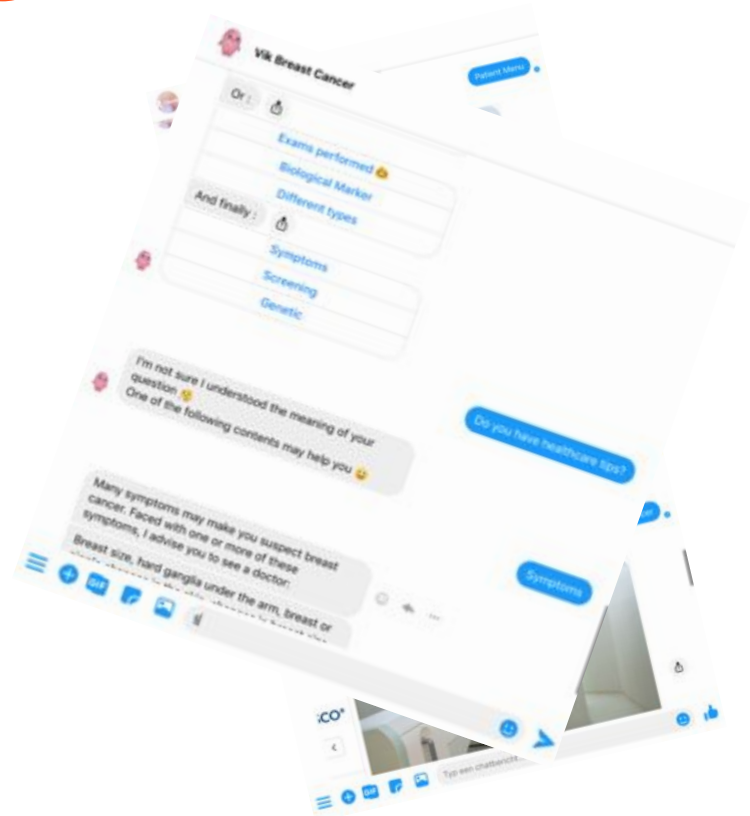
Vik Breast Cancer

Patient Menu

Or :

Exams performed

Biological Marker

Different types

And finally :

Symptoms

Screening

Genetic

I'm not sure I understood the meaning of your question
One of the following contents may help you

Do you have healthcare tips?

Many symptoms may make you suspect breast cancer. Faced with one or more of these symptoms, I advise you to see a doctor:

Breast size, hard ganglia under the arm, breast or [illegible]

Symptoms

GIF

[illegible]CO°

Typ een chatbericht